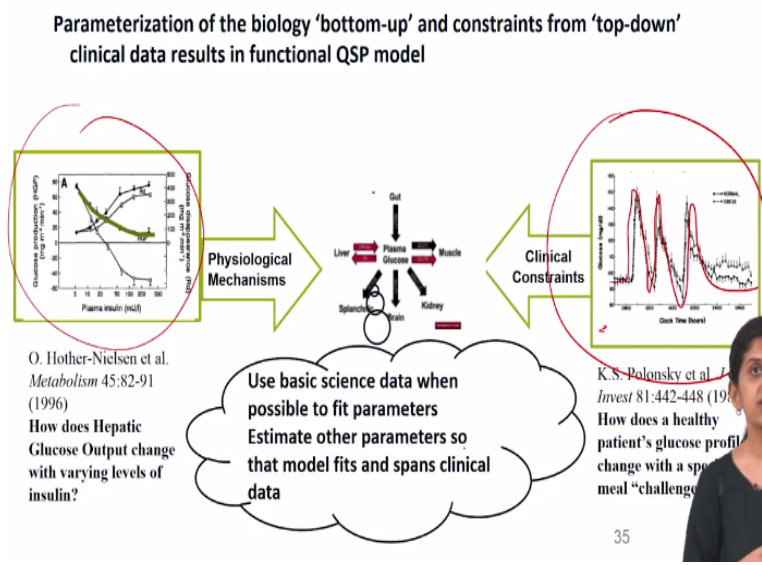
Parameterization of the biology 'bottom-up' and constraints from 'top-down' clinical data results in functional QSP model

A

Glucose production (HGP) (mg m⁻² min⁻¹)

Glucose disappearance (Rd) (mg m⁻² min⁻¹)

Rd

HGP

Plasma insulin (mU/l)

Physiological Mechanisms

Gut

Liver

Plasma Glucose

Muscle

Splanchnic

Brain

Kidney

Clinical Constraints

Glucose (mg/dl)

NORMAL

OBESE

Clock Time (hours)

O. Hother-Nielsen et al. Metabolism 45:82-91 (1996)

How does Hepatic Glucose Output change with varying levels of insulin?

Use basic science data when possible to fit parameters
Estimate other parameters so that model fits and spans clinical data

K.S. Polonsky et al. J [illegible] Invest 81:442-448 (19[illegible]

How does a healthy patient's glucose profil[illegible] change with a sp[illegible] meal "challeng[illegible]

35